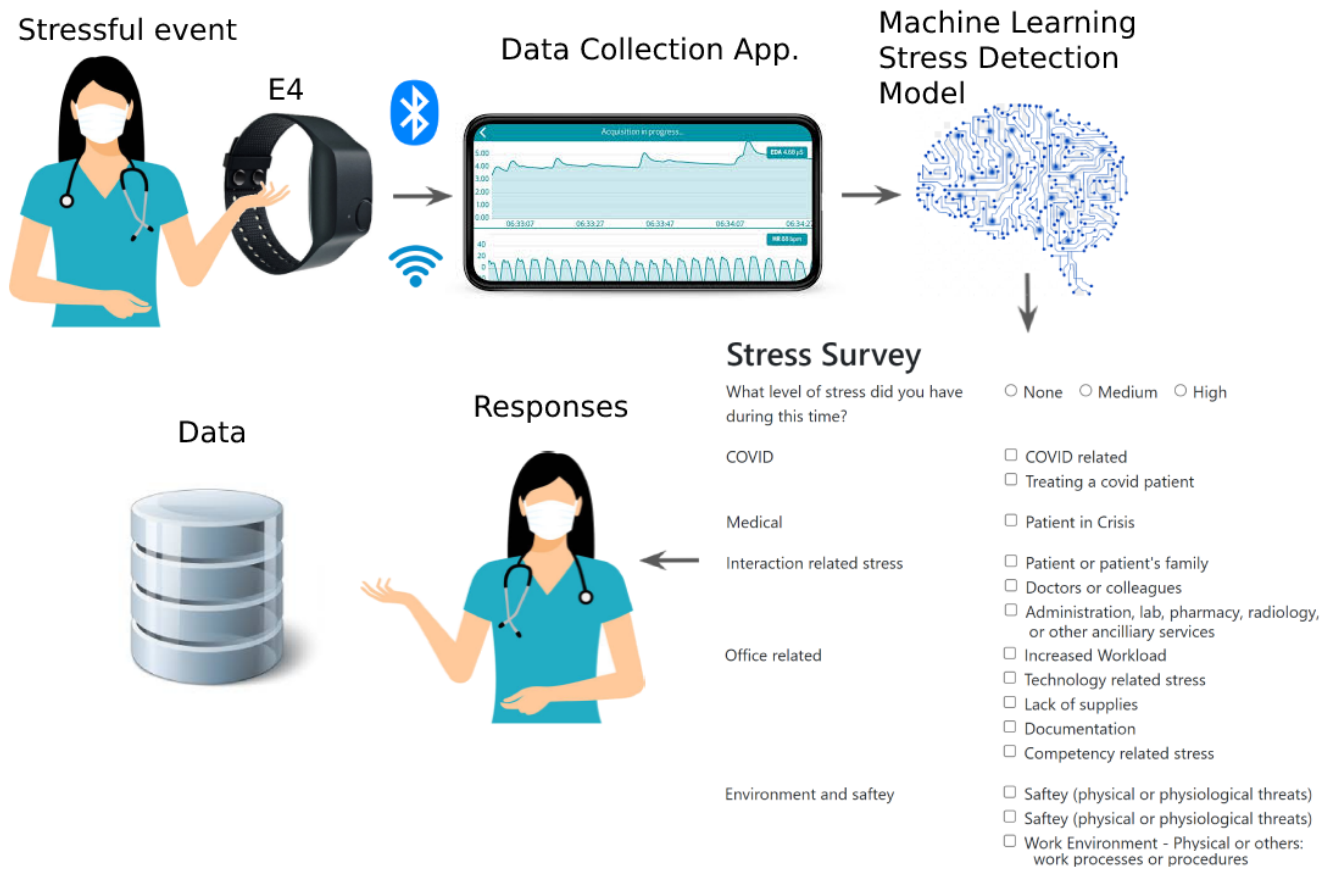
Stressful event

E4

Data Collection App.

Acquisition in progress...

5.00
4.00
3.00
2.00
1.00
0.00

06:33:07 06:33:27 06:33:47 06:34:07 06:34:2

EDA 4.00 µS

HR 88 bpm

40
20
0

Machine Learning Stress Detection Model

Stress Survey

| | |
|---|---|
| What level of stress did you have during this time? | ○ None ○ Medium ○ High |
| COVID | ☐ COVID related<br>☐ Treating a covid patient |
| Medical | ☐ Patient in Crisis |
| Interaction related stress | ☐ Patient or patient's family<br>☐ Doctors or colleagues<br>☐ Administration, lab, pharmacy, radiology, or other ancilliary services |
| Office related | ☐ Increased Workload<br>☐ Technology related stress<br>☐ Lack of supplies<br>☐ Documentation<br>☐ Competency related stress |
| Environment and saftey | ☐ Saftey (physical or physiological threats)<br>☐ Saftey (physical or physiological threats)<br>☐ Work Environment - Physical or others: work processes or procedures |

Responses

Data